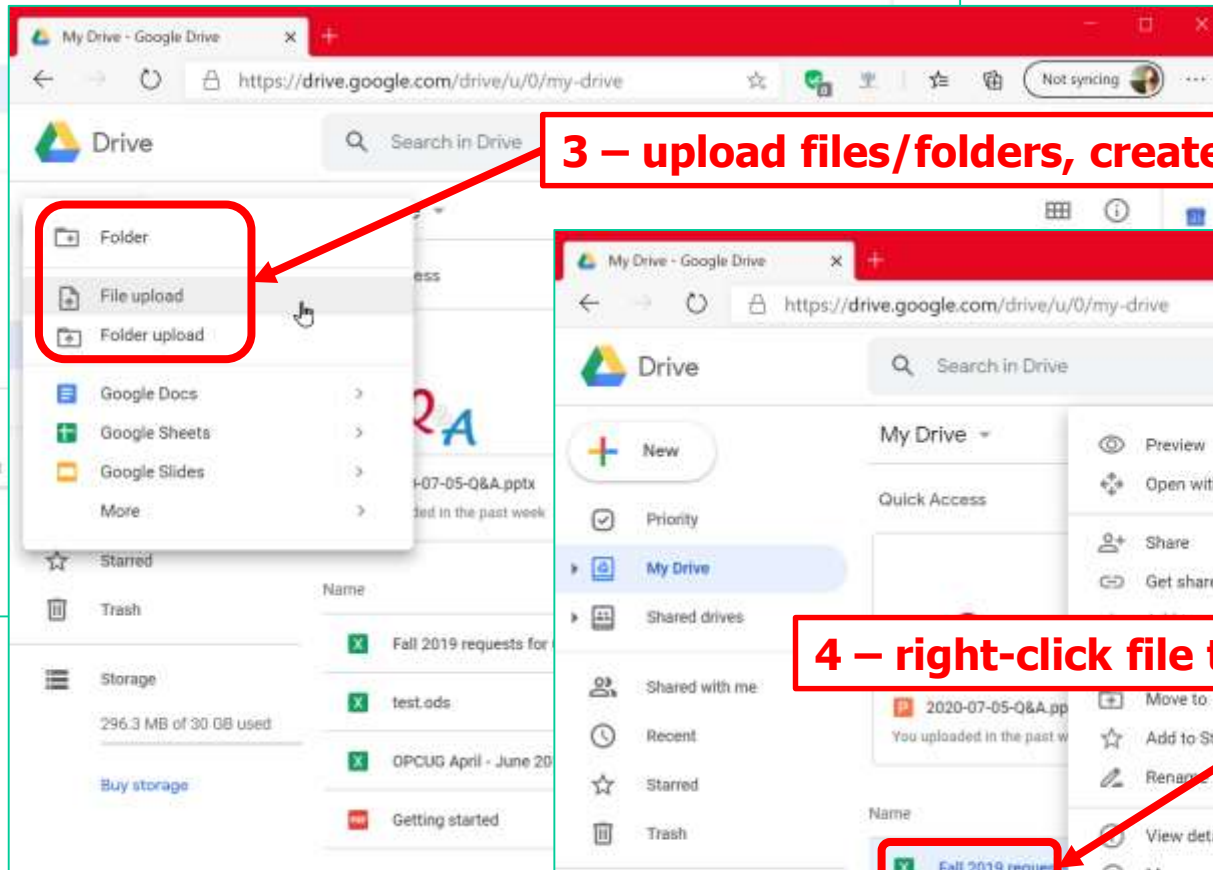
My Drive - Google Drive ×
https://drive.google.com/drive/u/0/my-drive
Not syncing

Drive
Search in Drive
3 – upload files/folders, create

Folder
File upload
Folder upload
Google Docs
Google Sheets
Google Slides
More
Starred
Trash
Storage
296.3 MB of 30 GB used
Buy storage

ess
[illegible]-07-05-Q&A.pptx
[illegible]ded in the past week
Name
Fall 2019 requests for
test.ods
OPCUG April - June 20
Getting started

My Drive - Google Drive ×
https://drive.google.com/drive/u/0/my-drive
Drive
Search in Drive
New
Priority
My Drive
Shared drives
Shared with me
Recent
Starred
Trash
My Drive
Quick Access
2020-07-05-Q&A.pp
You uploaded in the past w
Name
Fall 2019 reques
Preview
Open wit
Share
Get share
Move to
Add to St
Renam
View deta
4 – right-click file t